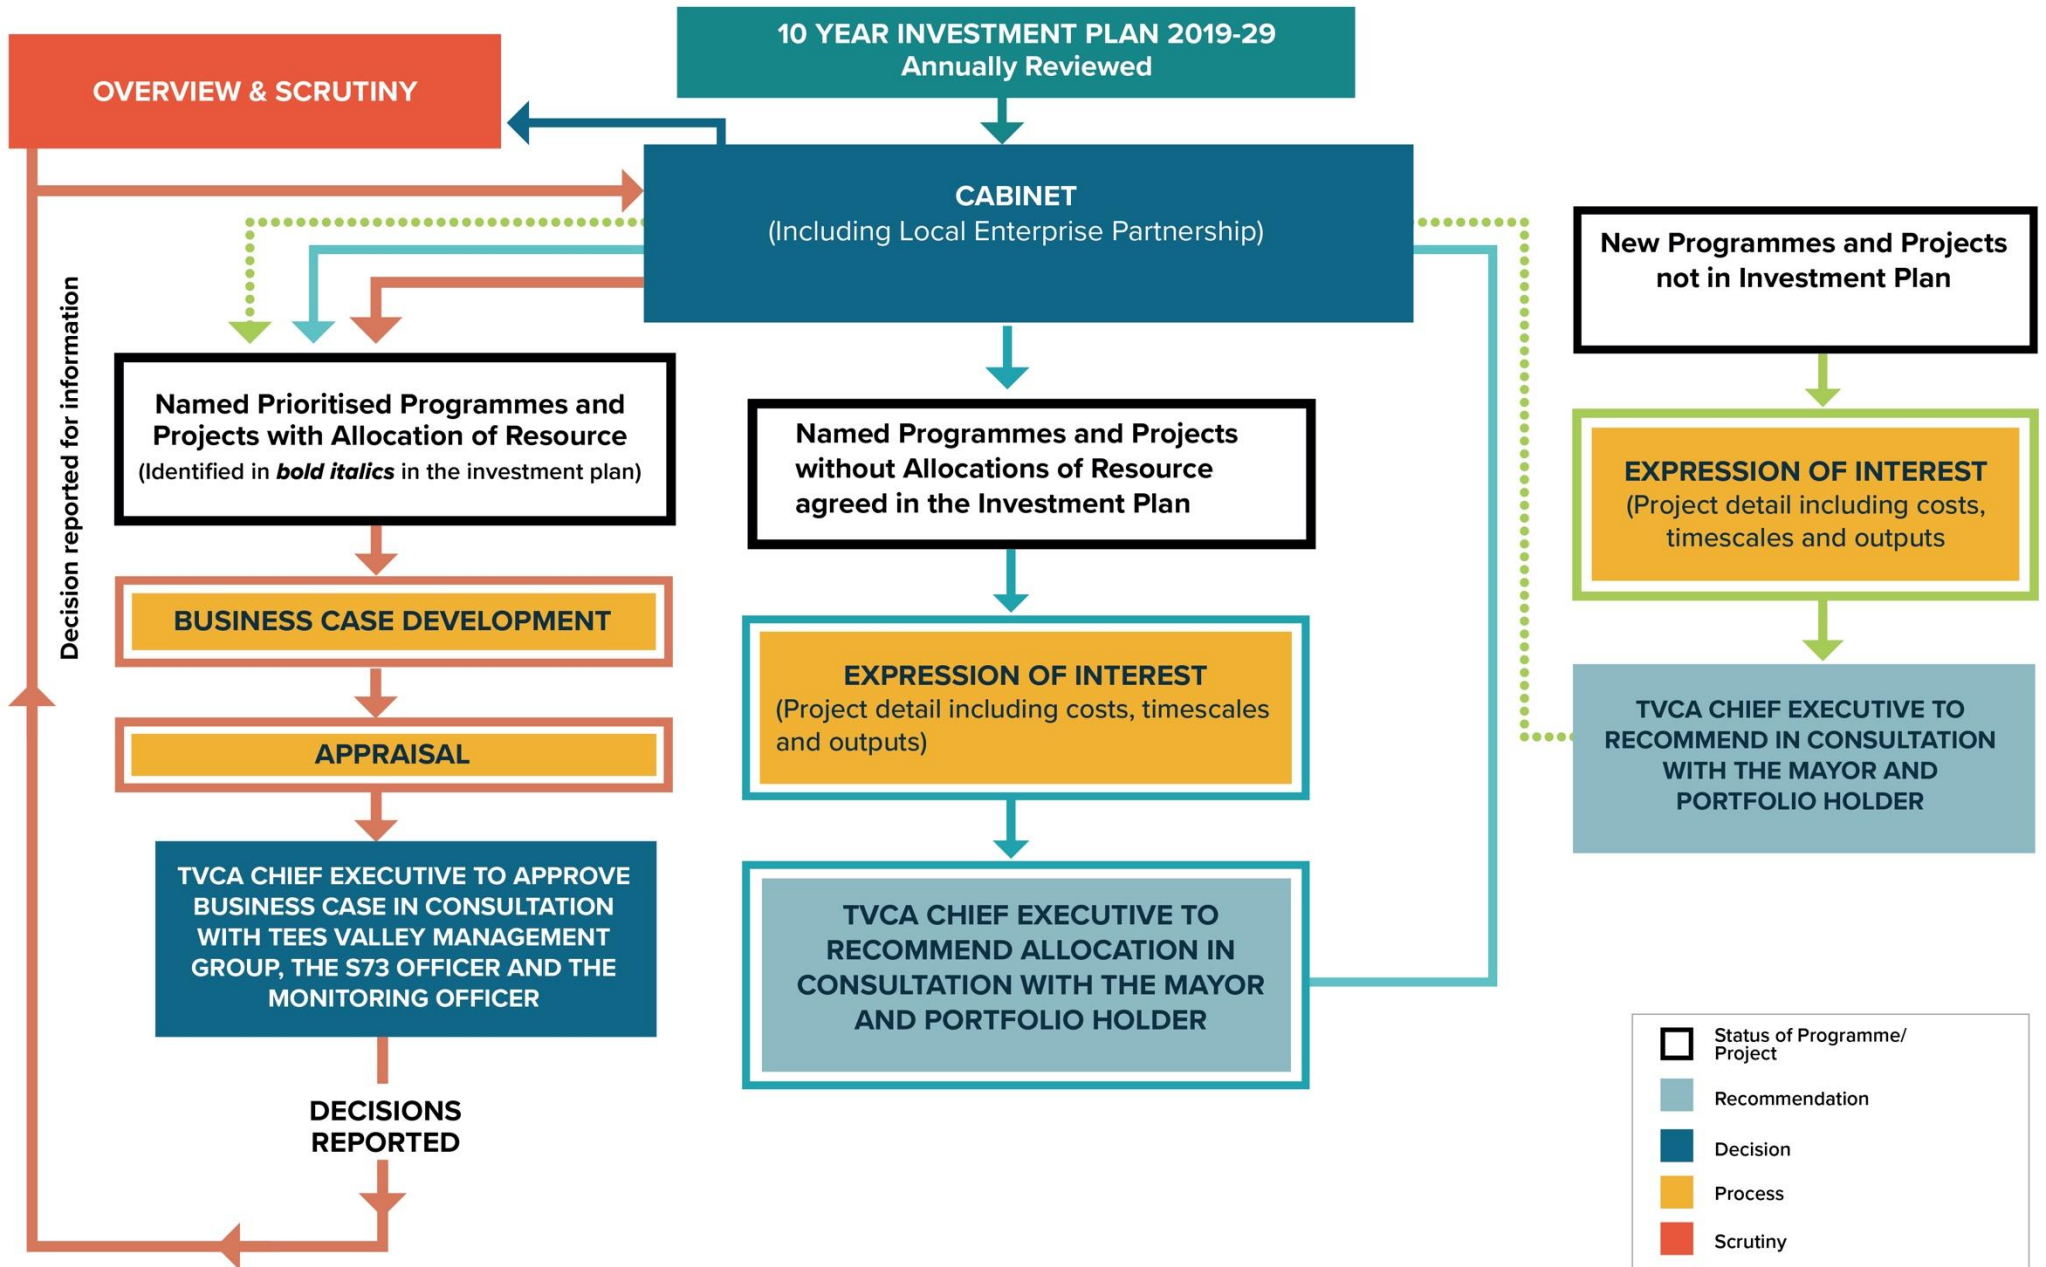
10 YEAR INVESTMENT PLAN 2019-29
Annually Reviewed

OVERVIEW & SCRUTINY

CABINET
(Including Local Enterprise Partnership)

New Programmes and Projects not in Investment Plan

Decision reported for information

Named Prioritised Programmes and Projects with Allocation of Resource
(Identified in ***bold italics*** in the investment plan)

BUSINESS CASE DEVELOPMENT

APPRAISAL

TVCA CHIEF EXECUTIVE TO APPROVE BUSINESS CASE IN CONSULTATION WITH TEES VALLEY MANAGEMENT GROUP, THE S73 OFFICER AND THE MONITORING OFFICER

DECISIONS REPORTED

Named Programmes and Projects without Allocations of Resource agreed in the Investment Plan

EXPRESSION OF INTEREST
(Project detail including costs, timescales and outputs)

TVCA CHIEF EXECUTIVE TO RECOMMEND ALLOCATION IN CONSULTATION WITH THE MAYOR AND PORTFOLIO HOLDER

EXPRESSION OF INTEREST
(Project detail including costs, timescales and outputs

TVCA CHIEF EXECUTIVE TO RECOMMEND IN CONSULTATION WITH THE MAYOR AND PORTFOLIO HOLDER

Status of Programme/ Project
Recommendation
Decision
Process
Scrutiny